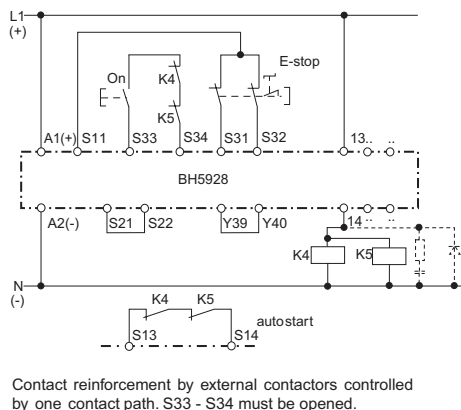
L1
(+)

On
K4
K5
E-stop

A1(+) S11 S33 S34 S31 S32 13..

BH5928

A2(-) S21 S22 Y39 Y40 14..

K4 K5

N
(-)

K4 K5
S13 S14
autostart

Contact reinforcement by external contactors controlled by one contact path. S33 - S34 must be opened.